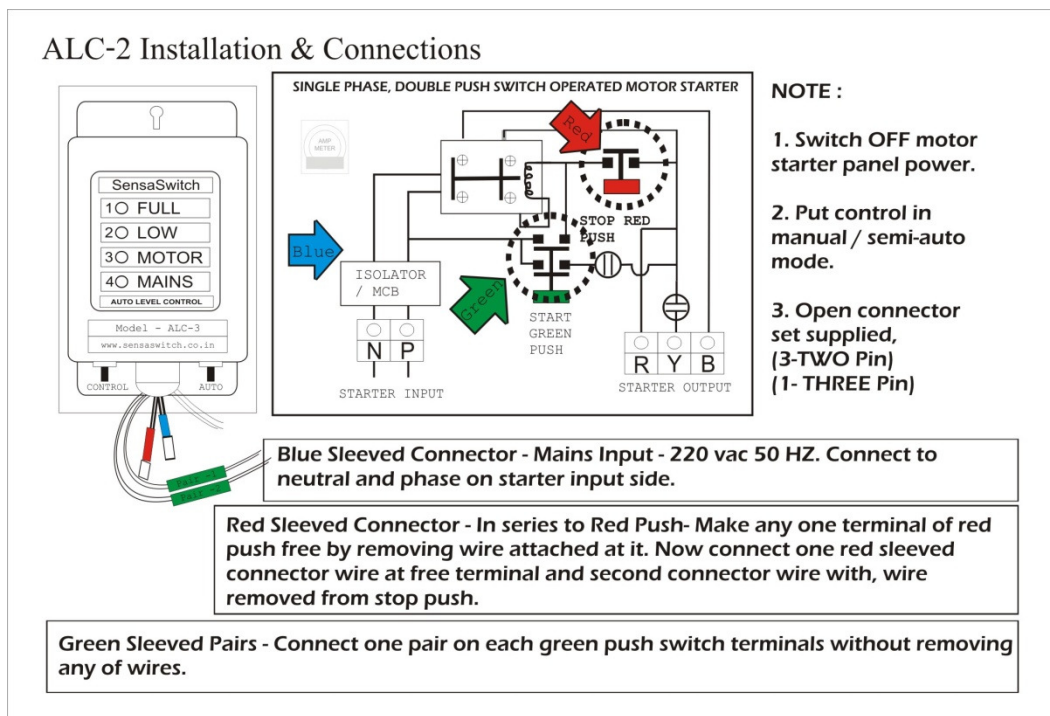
ALC-2 Installation & Connections

SensaSwitch
1○ FULL
2○ LOW
3○ MOTOR
4○ MAINS
AUTO LEVEL CONTROL
Model - ALC-3
www.sensaswitch.co.in
CONTROL
AUTO

SINGLE PHASE, DOUBLE PUSH SWITCH OPERATED MOTOR STARTER

AMP METER
Red
Blue
Green
STOP RED PUSH
ISOLATOR / MCB
START GREEN PUSH
N P
STARTER INPUT
R Y B
STARTER OUTPUT

NOTE :

1. Switch OFF motor starter panel power.

2. Put control in manual / semi-auto mode.

3. Open connector set supplied, (3-TWO Pin) (1- THREE Pin)

Blue Sleeved Connector - Mains Input - 220 vac 50 HZ. Connect to neutral and phase on starter input side.

Red Sleeved Connector - In series to Red Push- Make any one terminal of red push free by removing wire attached at it. Now connect one red sleeved connector wire at free terminal and second connector wire with, wire removed from stop push.

Green Sleeved Pairs - Connect one pair on each green push switch terminals without removing any of wires.